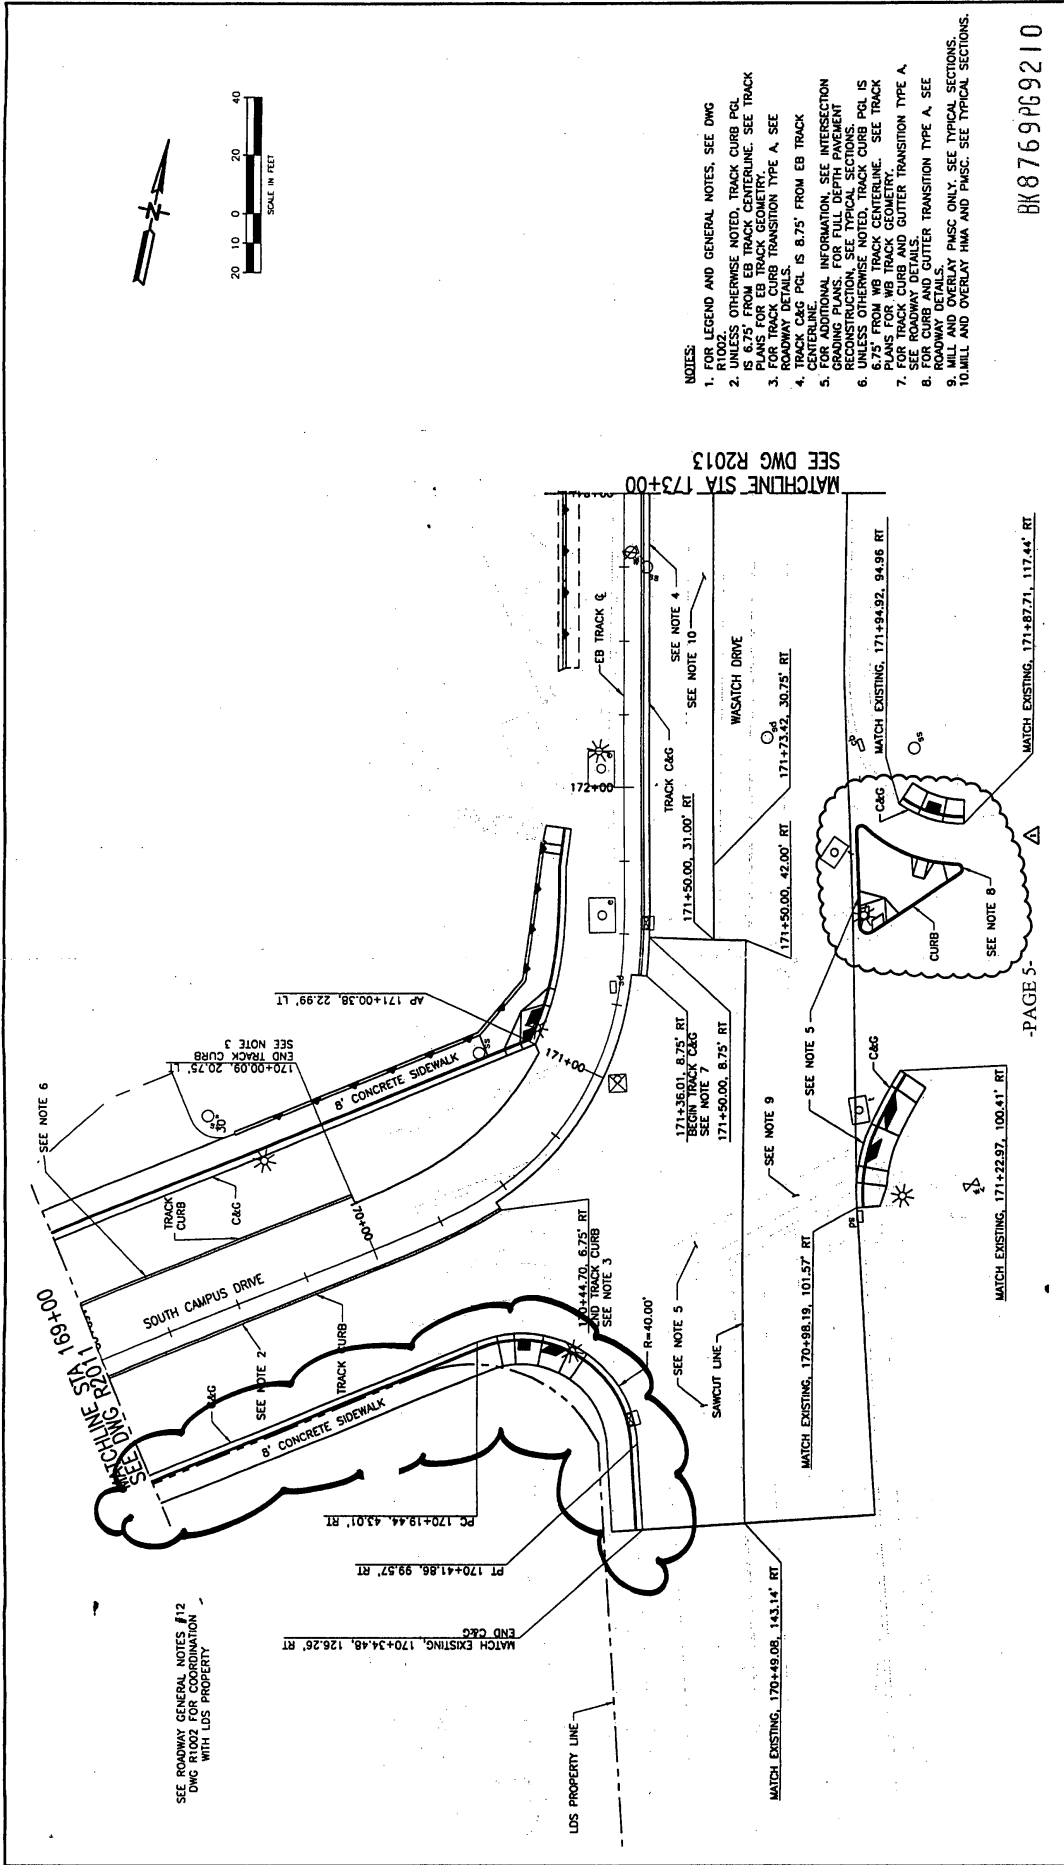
NOTES:
1. FOR LEGEND AND GENERAL NOTES, SEE DWG R1002.
2. UNLESS OTHERWISE NOTED, TRACK CURB PGL IS 6.75' FROM EB TRACK CENTERLINE. SEE TRACK PLANS FOR EB TRACK GEOMETRY.
3. FOR TRACK CURB TRANSITION TYPE A, SEE ROADWAY DETAILS.
4. TRACK C&G PGL IS 8.75' FROM EB TRACK CENTERLINE.
5. FOR ADDITIONAL INFORMATION, SEE INTERSECTION GRADING PLANS. FOR FULL DEPTH PAVEMENT RECONSTRUCTION, SEE TYPICAL SECTIONS.
6. UNLESS OTHERWISE NOTED, TRACK CURB PGL IS 6.75' FROM WB TRACK CENTERLINE. SEE TRACK PLANS FOR WB TRACK GEOMETRY.
7. FOR TRACK CURB AND GUTTER TRANSITION TYPE A, SEE ROADWAY DETAILS.
8. FOR CURB AND GUTTER TRANSITION TYPE A, SEE ROADWAY DETAILS.
9. MILL AND OVERLAY PMSC ONLY. SEE TYPICAL SECTIONS.
10. MILL AND OVERLAY HMA AND PMSC. SEE TYPICAL SECTIONS.

20 10 0 20 40
SCALE IN FEET

BK8769PG9210

MATCHLINE STA 173+00
SEE DWG R2013

MATCHLINE STA 169+00
SEE DWG R2011

SEE ROADWAY GENERAL NOTES #12 DWG R1002 FOR COORDINATION WITH LDS PROPERTY

LDS PROPERTY LINE

MATCH EXISTING, 170+34.48, 126.26' RT
END C&G
PT 170+41.86, 99.57' RT
PC 170+19.44, 43.01' RT
MATCH EXISTING, 170+49.08, 143.14' RT
MATCH EXISTING, 170+98.19, 101.57' RT
MATCH EXISTING, 171+22.97, 100.41' RT
MATCH EXISTING, 171+87.71, 117.44' RT
MATCH EXISTING, 171+94.92, 94.96 RT

8' CONCRETE SIDEWALK
C&G
SEE NOTE 2
TRACK CURB
SOUTH CAMPUS DRIVE
SEE NOTE 6
TRACK CURB
C&G
8' CONCRETE SIDEWALK
170+00
171+00
172+00
170+00.09, 20.75' LT
END TRACK CURB
SEE NOTE 3
AP 171+00.38, 22.99' LT
170+44.70, 6.75' RT
END TRACK CURB
SEE NOTE 3
R=40.00'
SEE NOTE 5
SAWCUT LINE
SEE NOTE 9
171+36.01, 8.75' RT
BEGIN TRACK C&G
SEE NOTE 7
171+50.00, 8.75' RT
171+50.00, 31.00' RT
171+50.00, 42.00' RT
171+73.42, 30.75' RT
TRACK C&G
EB TRACK ℄
SEE NOTE 4
SEE NOTE 10
WASATCH DRIVE
SEE NOTE 5
C&G
CURB
SEE NOTE 8
C&G

-PAGE 5-